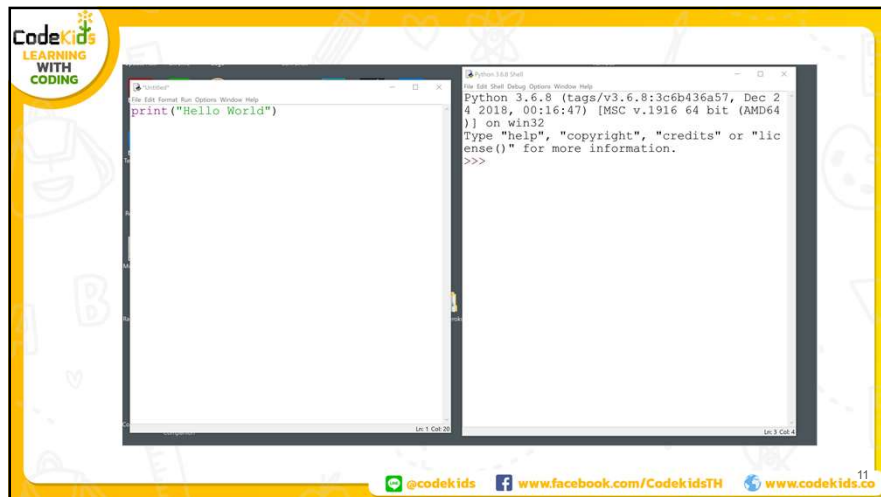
CodeKids
LEARNING WITH CODING

*Untitled*
File Edit Format Run Options Window Help
print("Hello World")

Ln: 1 Col: 20

Python 3.6.8 Shell
File Edit Shell Debug Options Window Help
Python 3.6.8 (tags/v3.6.8:3c6b436a57, Dec 24 2018, 00:16:47) [MSC v.1916 64 bit (AMD64)] on win32
Type "help", "copyright", "credits" or "license()" for more information.
>>>

Ln: 3 Col: 4

11

@codekids
www.facebook.com/CodekidsTH
www.codekids.co